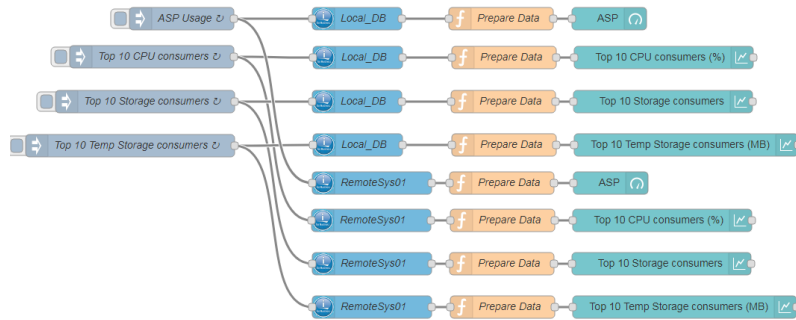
ASP Usage ↻

Top 10 CPU consumers ↻

Top 10 Storage consumers ↻

Top 10 Temp Storage consumers ↻

Local_DB

Local_DB

Local_DB

Local_DB

RemoteSys01

RemoteSys01

RemoteSys01

RemoteSys01

Prepare Data

Prepare Data

Prepare Data

Prepare Data

Prepare Data

Prepare Data

Prepare Data

Prepare Data

ASP

Top 10 CPU consumers (%)

Top 10 Storage consumers

Top 10 Temp Storage consumers (MB)

ASP

Top 10 CPU consumers (%)

Top 10 Storage consumers

Top 10 Temp Storage consumers (MB)